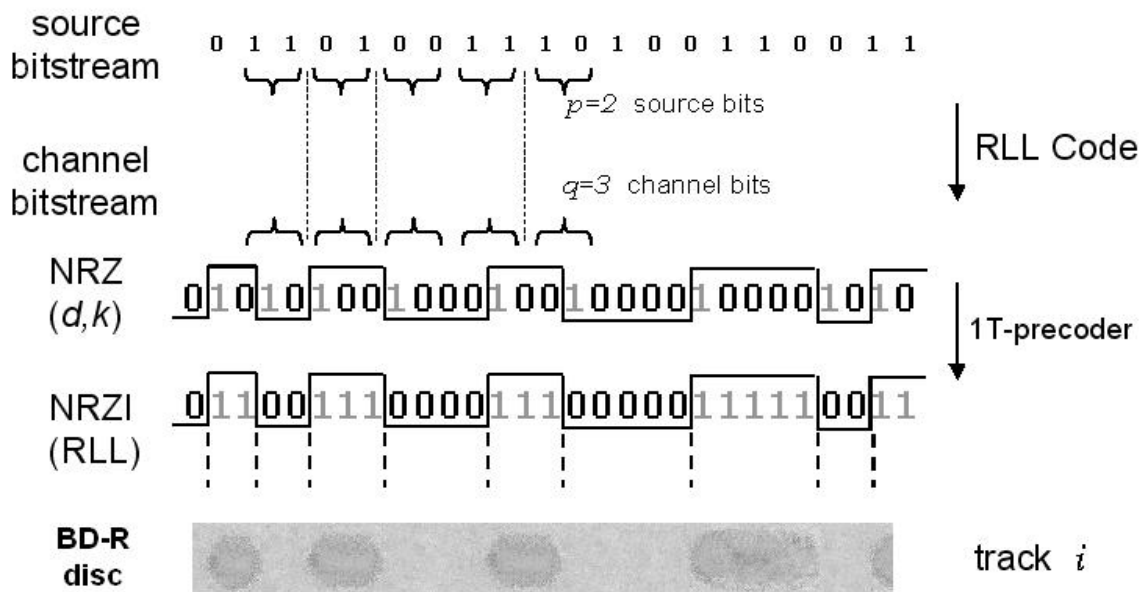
source bitstream

0 1 1 0 1 0 0 1 1 1 0 1 0 0 1 1 0 0 1 1

$p$=2 source bits

channel bitstream

$q$=3 channel bits

RLL Code

NRZ ($d$,$k$)

0 1 0 1 0 1 0 0 1 0 0 0 1 0 0 1 0 0 0 0 1 0 0 0 0 1 0 1 0

1T-precoder

NRZI (RLL)

0 1 1 0 0 1 1 1 0 0 0 0 1 1 1 0 0 0 0 0 1 1 1 1 1 0 0 1 1

BD-R disc

track $i$